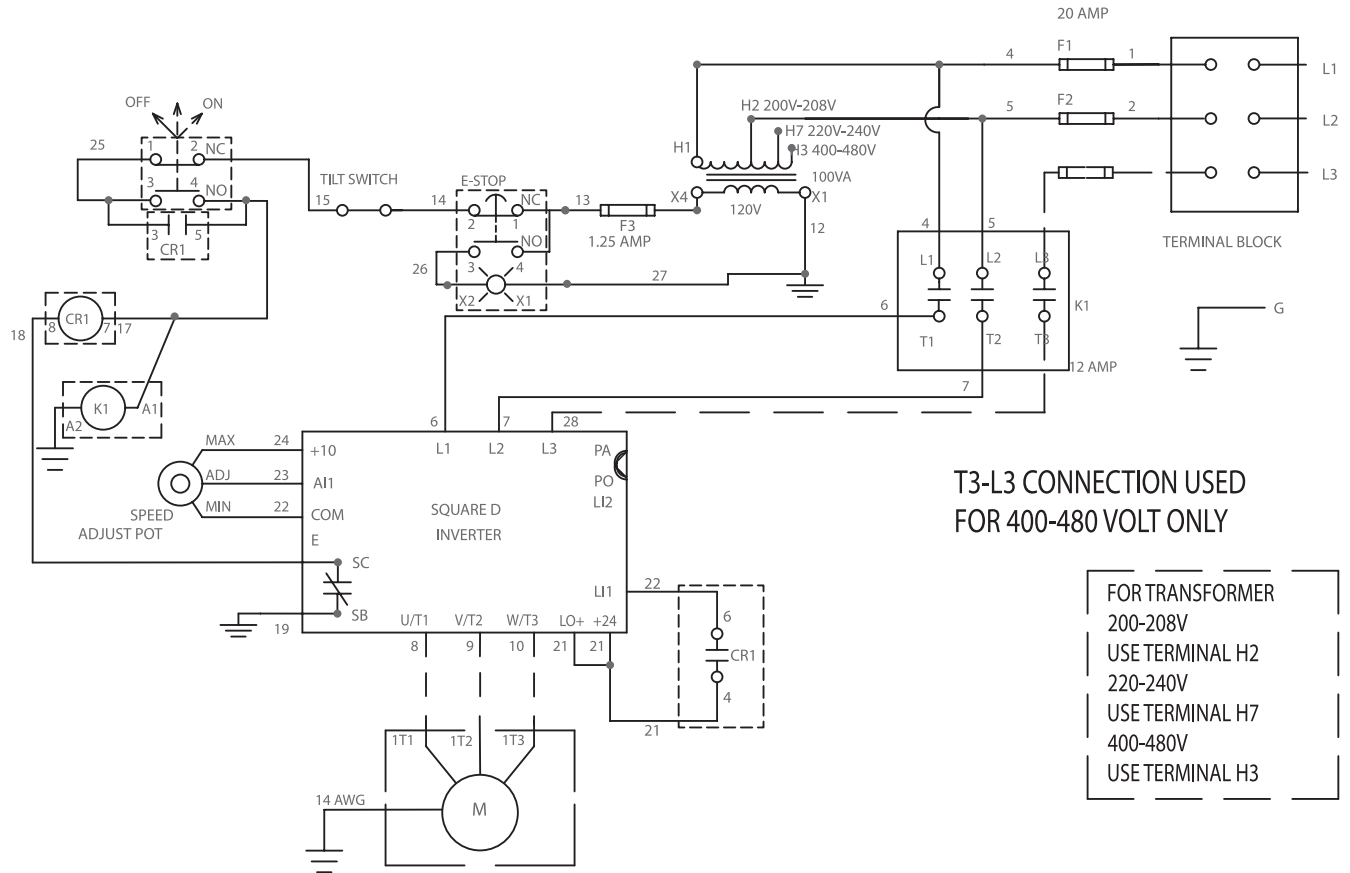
20 AMP

OFF ON

25 1 2 NC
3 4 NO
3 CR1 5

TILT SWITCH
15 14

E-STOP
2 NC 1
NO
3 4
26
X2 X1
27

13 F3 1.25 AMP

H1
H2 200V-208V
H7 220V-240V
H3 400-480V
X4 120V X1
100VA
12

4 F1 1
5 F2 2

L1
L2
L3

TERMINAL BLOCK

4 5
L1 L2 L3
K1
6
T1 T2 T3
12 AMP
7

G

18 8 CR1 7 17

K1 A1
A2

MAX 24
ADJ 23
MIN 22
SPEED ADJUST POT

6 7 28
L1 L2 L3
+10
AI1
COM
E
SC
SB
19
PA
PO
LI2
SQUARE D
INVERTER
LI1 22
LO+ +24
21 21
U/T1 V/T2 W/T3
8 9 10

6
CR1
4
21

1T1 1T2 1T3
M
14 AWG

T3-L3 CONNECTION USED
FOR 400-480 VOLT ONLY

FOR TRANSFORMER
200-208V
USE TERMINAL H2
220-240V
USE TERMINAL H7
400-480V
USE TERMINAL H3